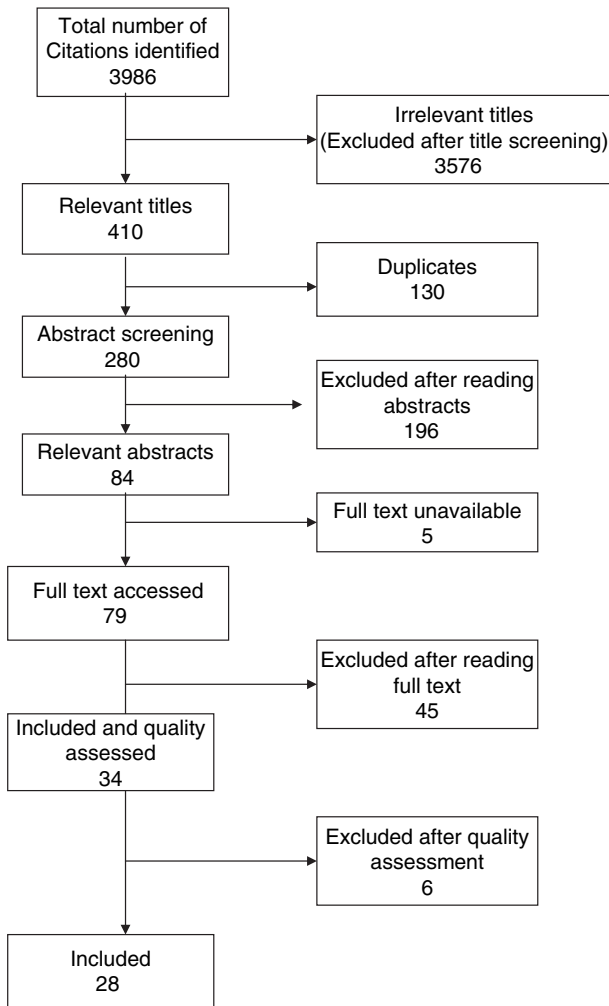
Total number of Citations identified
3986

Irrelevant titles
(Excluded after title screening)
3576

Relevant titles
410

Duplicates
130

Abstract screening
280

Excluded after reading abstracts
196

Relevant abstracts
84

Full text unavailable
5

Full text accessed
79

Excluded after reading full text
45

Included and quality assessed
34

Excluded after quality assessment
6

Included
28